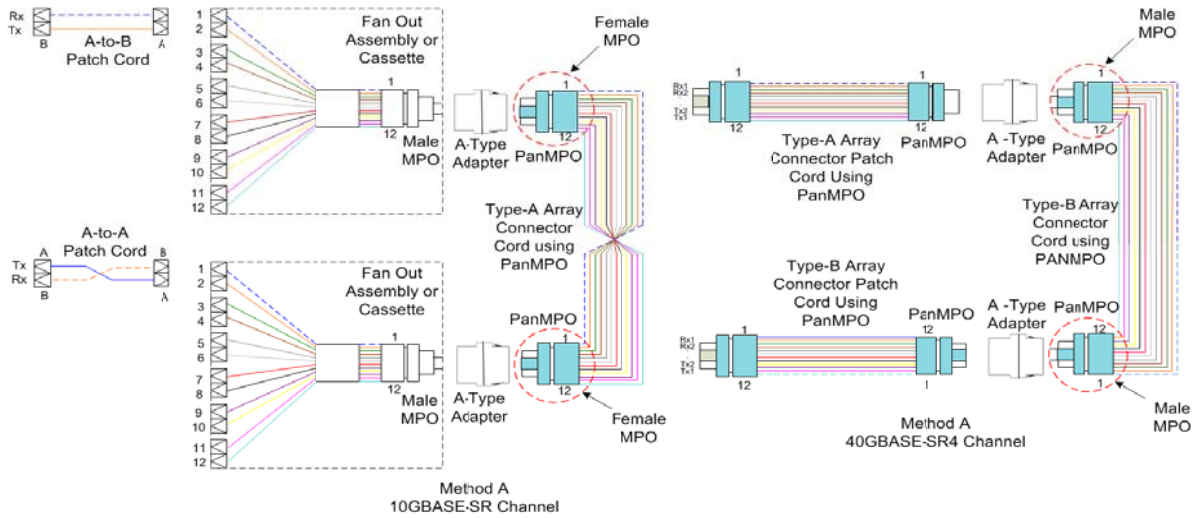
Rx
Tx
B
A
A-to-B
Patch Cord

1
2
3
4
5
6
7
8
9
10
11
12
Fan Out
Assembly or
Cassette
1
12
Male
MPO

A-Type
Adapter

Female
MPO
1
12
PanMPO

Type-A Array
Connector
Cord using
PanMPO

A-to-A
Patch Cord
A
B
Tx
Rx
B
A

1
2
3
4
5
6
7
8
9
10
11
12
Fan Out
Assembly or
Cassette
1
12
Male
MPO

A-Type
Adapter

PanMPO
1
12
Female
MPO

Method A
10GBASE-SR Channel

Rx1
Rx2
Tx2
Tx1
1
12
1
12
PanMPO
Type-A Array
Connector Patch
Cord Using
PanMPO

A -Type
Adapter

Male
MPO
1
12
PanMPO

Type-B Array
Connector
Cord using
PANMPO

Type-B Array
Connector Patch
Cord Using
PanMPO
Rx1
Rx2
Tx2
Tx1
1
12
PanMPO
12
1

A -Type
Adapter
PanMPO
12
1
Male
MPO

Method A
40GBASE-SR4 Channel